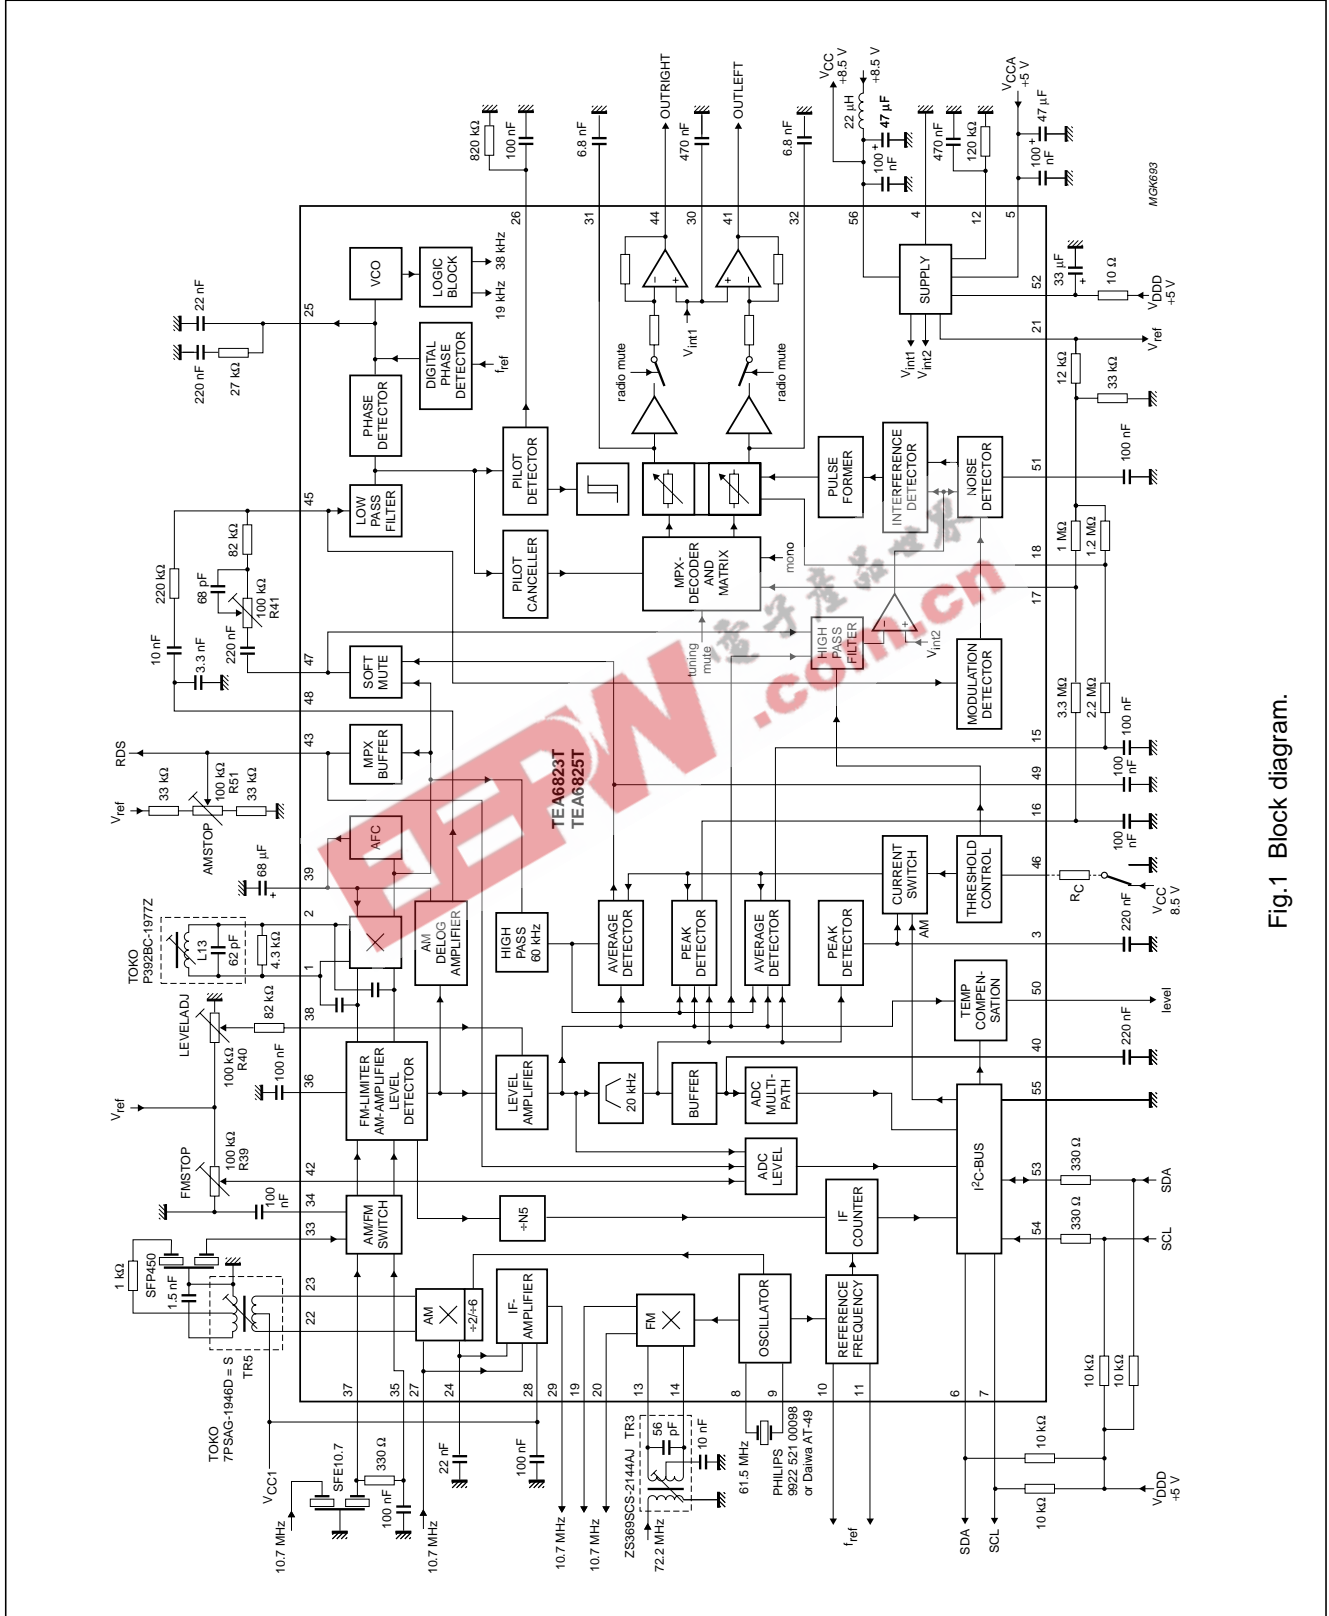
Fig.1 Block diagram.

MGK683

TEA6823T
TEA6825T

VCO
LOGIC BLOCK
38 kHz
19 kHz
DIGITAL PHASE DETECTOR
$f_{ref}$
PHASE DETECTOR
LOW PASS FILTER
PILOT DETECTOR
PILOT CANCELLER
MPX-DECODER AND MATRIX
mono
PULSE FORMER
INTERFERENCE DETECTOR
NOISE DETECTOR
HIGH PASS FILTER
MODULATION DETECTOR
SOFT MUTE
tuning mute
MPX BUFFER
AFC
AM DELOG AMPLIFIER
HIGH PASS 60 kHz
AVERAGE DETECTOR
PEAK DETECTOR
AVERAGE DETECTOR
PEAK DETECTOR
CURRENT SWITCH
AM
THRESHOLD CONTROL
TEMP COMPEN-SATION
FM-LIMITER AM-AMPLIFIER LEVEL DETECTOR
LEVEL AMPLIFIER
20 kHz
BUFFER
ADC MULTI-PATH
ADC LEVEL
$I^2C$-BUS
AM/FM SWITCH
÷N5
IF COUNTER
AM
÷2/÷6
IF-AMPLIFIER
FM
OSCILLATOR
REFERENCE FREQUENCY
SUPPLY
radio mute
radio mute
$V_{int1}$
$V_{int2}$
$V_{int1}$
$V_{int2}$

OUTRIGHT
OUTLEFT
820 kΩ
100 nF
6.8 nF
470 nF
6.8 nF
$V_{CC}$ +8.5 V
+8.5 V
22 µH
47 µF
100 nF
470 nF
120 kΩ
$V_{CCA}$ +5 V
47 µF
100 nF
33 µF
10 Ω
$V_{DDD}$ +5 V
$V_{ref}$
12 kΩ
33 kΩ
100 nF
1 MΩ
1.2 MΩ
3.3 MΩ
2.2 MΩ
100 nF
100 nF
100 nF
$R_C$
$V_{CC}$ 8.5 V
220 nF
level
220 nF
330 Ω
SDA
330 Ω
SCL
10 kΩ
10 kΩ
10 kΩ
10 kΩ
$V_{DDD}$ +5 V
SDA
SCL
$f_{ref}$
PHILIPS 9922 521 00098 or Daiwa AT-49
61.5 MHz
10 nF
56 pF
ZS369SCS-2144AJ TR3
72.2 MHz
10.7 MHz
10.7 MHz
100 nF
22 nF
10.7 MHz
100 nF
330 Ω
SFE10.7
$V_{CC1}$
10.7 MHz
TOKO 7PSAG-1946D = S
TR5
1.5 nF
SFP450
1 kΩ
100 nF
FMSTOP
100 kΩ R39
$V_{ref}$
100 kΩ R40
LEVELADJ
100 nF
82 kΩ
TOKO P392BC-1977Z
L13
62 pF
4.3 kΩ
68 µF
AMSTOP
$V_{ref}$
33 kΩ
100 kΩ R51
33 kΩ
RDS
10 nF
3.3 nF
220 nF
220 kΩ
68 pF
100 kΩ R41
82 kΩ
220 nF
27 kΩ
22 nF

26 31 44 30 41 32 56 4 12 5 52 21 51 18 17 15 49 16 46 3 50 40 55 53 54 6 7 11 10 9 8 14 13 20 19 29 28 24 27 35 37 22 23 33 34 42 36 38 1 2 39 43 48 47 45 25